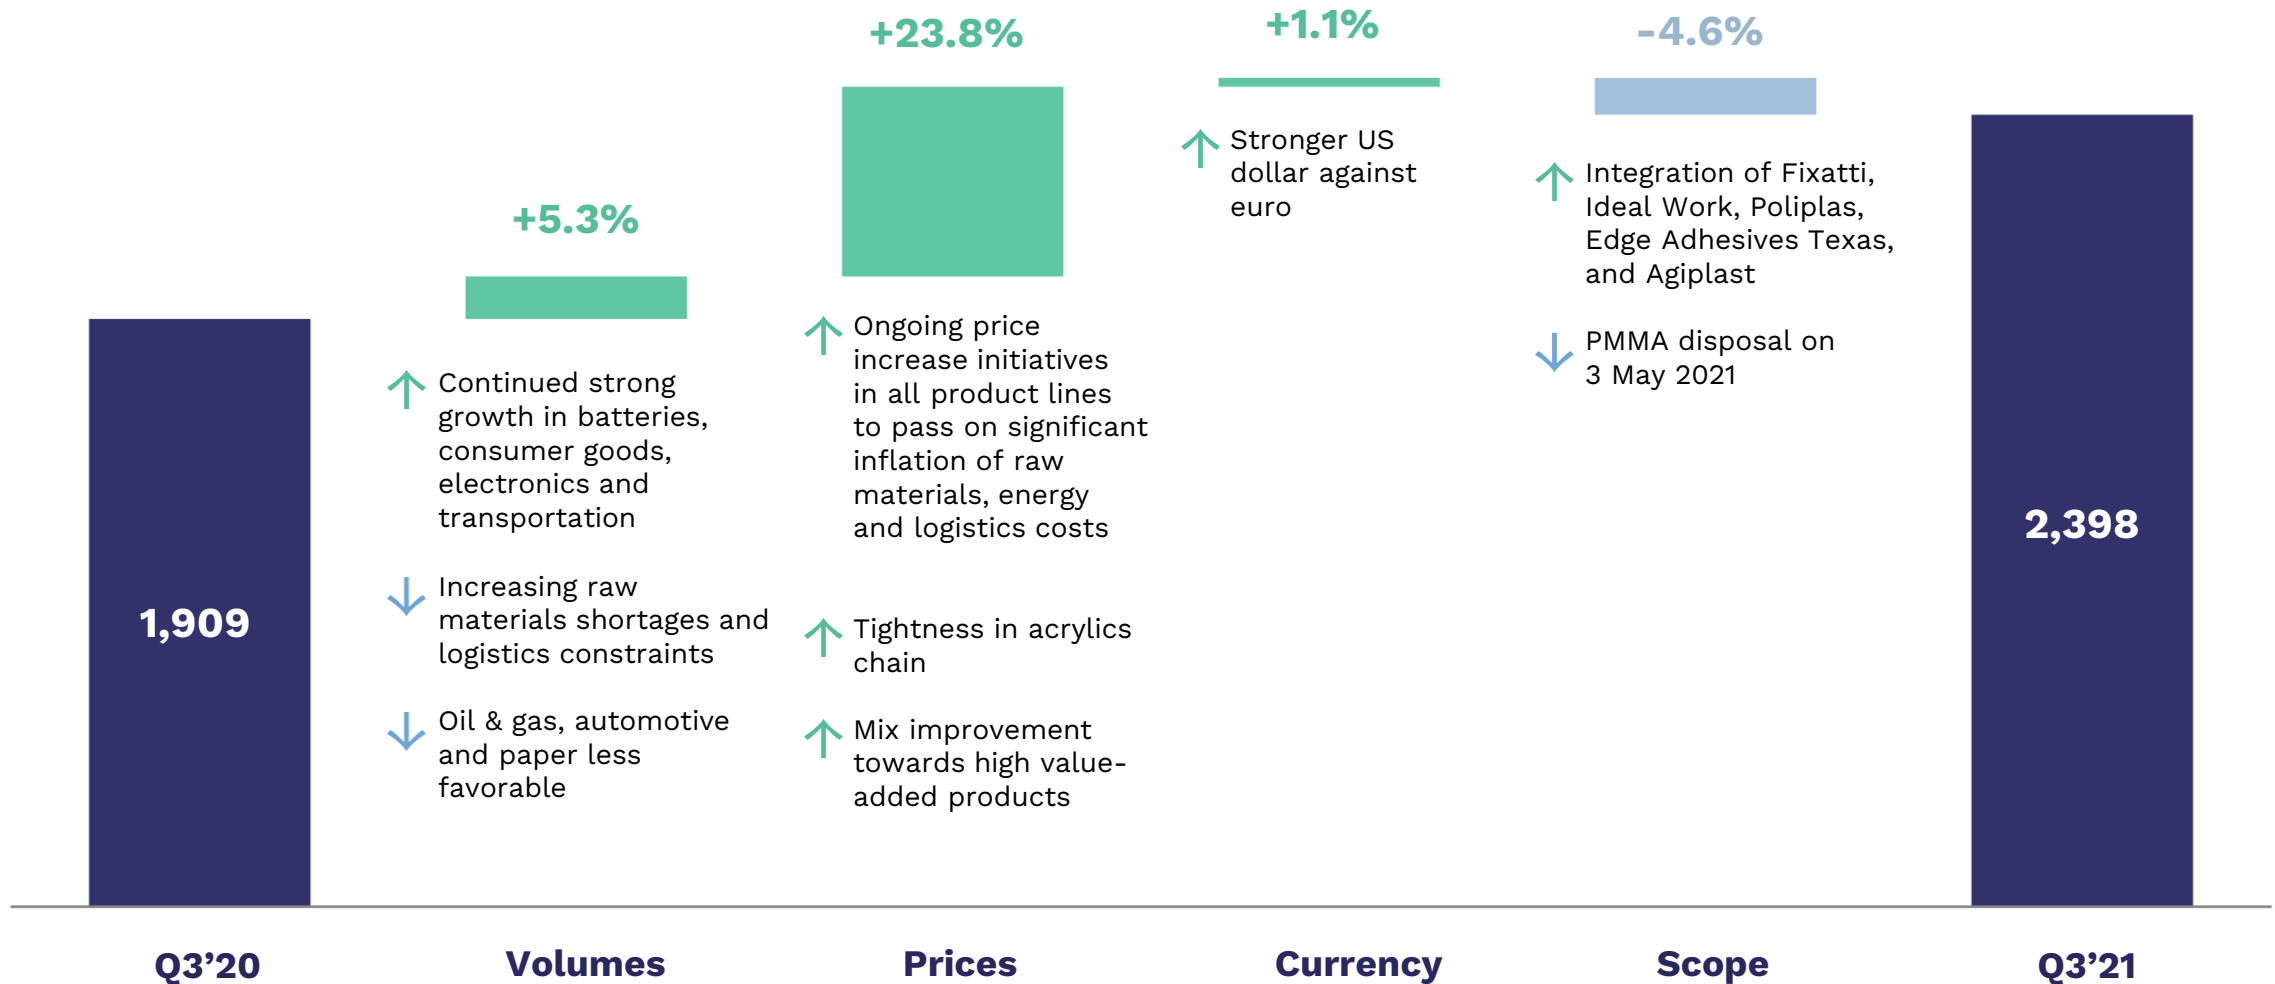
1,909

+5.3%

Continued strong growth in batteries, consumer goods, electronics and transportation

Increasing raw materials shortages and logistics constraints

Oil & gas, automotive and paper less favorable

+23.8%

Ongoing price increase initiatives in all product lines to pass on significant inflation of raw materials, energy and logistics costs

Tightness in acrylics chain

Mix improvement towards high value-added products

+1.1%

Stronger US dollar against euro

-4.6%

Integration of Fixatti, Ideal Work, Poliplas, Edge Adhesives Texas, and Agiplast

PMMA disposal on 3 May 2021

2,398

Q3’20

Volumes

Prices

Currency

Scope

Q3’21